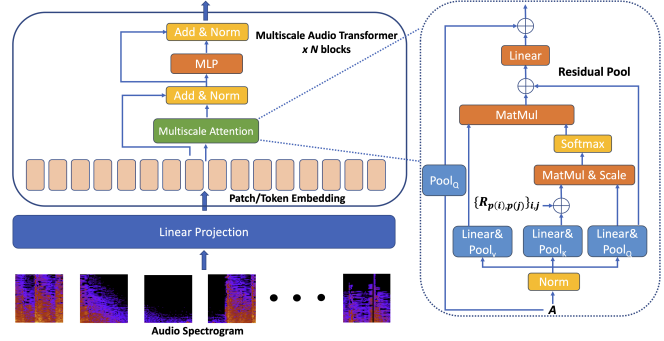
Add & Norm

MLP

Add & Norm

Multiscale Attention

Multiscale Audio Transformer
x N blocks

Patch/Token Embedding

Linear Projection

Audio Spectrogram

Linear

Residual Pool

MatMul

Softmax

MatMul & Scale

$\mathrm{Pool}_Q$

$\{R_{p(i),p(j)}\}_{i,j}$

Linear& $\mathrm{Pool}_V$

Linear& $\mathrm{Pool}_K$

Linear& $\mathrm{Pool}_Q$

Norm

$A$